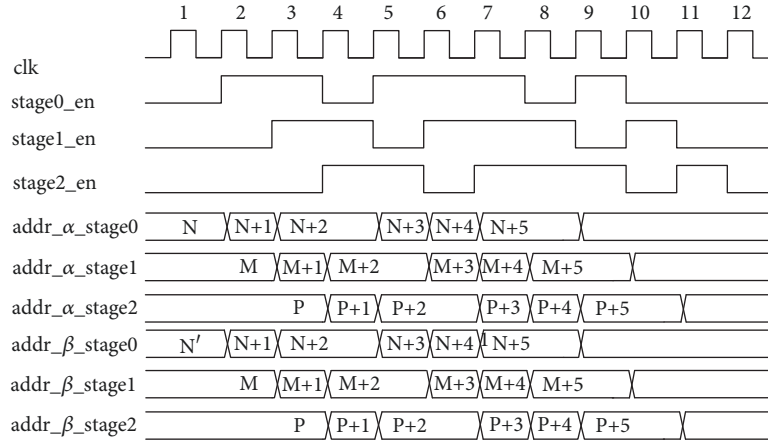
1 2 3 4 5 6 7 8 9 10 11 12

clk

stage0_en

stage1_en

stage2_en

addr_$\alpha$_stage0 N N+1 N+2 N+3 N+4 N+5

addr_$\alpha$_stage1 M M+1 M+2 M+3 M+4 M+5

addr_$\alpha$_stage2 P P+1 P+2 P+3 P+4 P+5

addr_$\beta$_stage0 N′ N+1 N+2 N+3 N+4 N+5

addr_$\beta$_stage1 M M+1 M+2 M+3 M+4 M+5

addr_$\beta$_stage2 P P+1 P+2 P+3 P+4 P+5